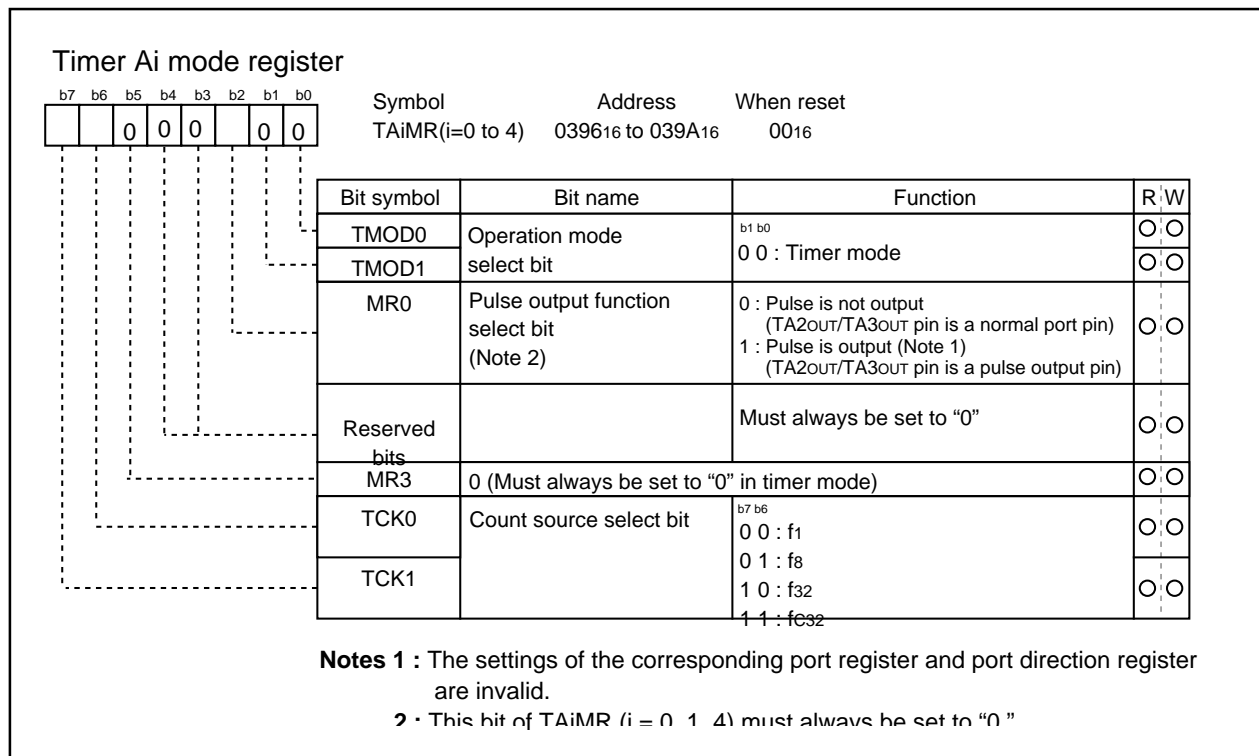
Timer Ai mode register

| b7 | b6 | b5 | b4 | b3 | b2 | b1 | b0 |
|---|---|---|---|---|---|---|---|
| | | 0 | 0 | 0 | | 0 | 0 |

Symbol TAiMR(i=0 to 4)
Address $0396_{16}$ to $039A_{16}$
When reset $00_{16}$

| Bit symbol | Bit name | Function | R | W |
|---|---|---|---|---|
| TMOD0 | Operation mode select bit | b1 b0 0 0 : Timer mode | O | O |
| TMOD1 | | | O | O |
| MR0 | Pulse output function select bit (Note 2) | 0 : Pulse is not output (TA2OUT/TA3OUT pin is a normal port pin) 1 : Pulse is output (Note 1) (TA2OUT/TA3OUT pin is a pulse output pin) | O | O |
| Reserved bits | | Must always be set to “0” | O | O |
| MR3 | 0 (Must always be set to “0” in timer mode) | | O | O |
| TCK0 | Count source select bit | b7 b6 0 0 : $f_1$ 0 1 : $f_8$ 1 0 : $f_{32}$ 1 1 : $fc_{32}$ | O | O |
| TCK1 | | | O | O |

Notes 1 : The settings of the corresponding port register and port direction register are invalid.
2 : This bit of TAiMR (i = 0, 1, 4) must always be set to “0.”